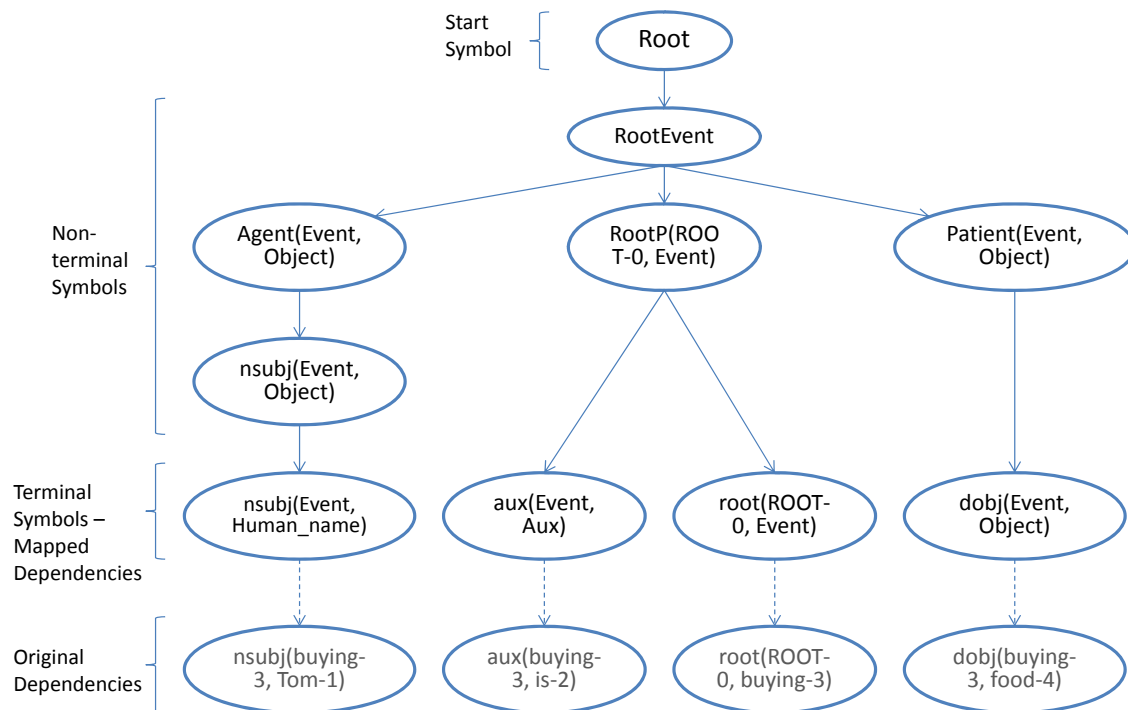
Start Symbol

Root

Non-terminal Symbols

RootEvent

Agent(Event, Object)

RootP(ROOT-0, Event)

Patient(Event, Object)

nsubj(Event, Object)

Terminal Symbols – Mapped Dependencies

nsubj(Event, Human_name)

aux(Event, Aux)

root(ROOT-0, Event)

dobj(Event, Object)

Original Dependencies

nsubj(buying-3, Tom-1)

aux(buying-3, is-2)

root(ROOT-0, buying-3)

dobj(buying-3, food-4)